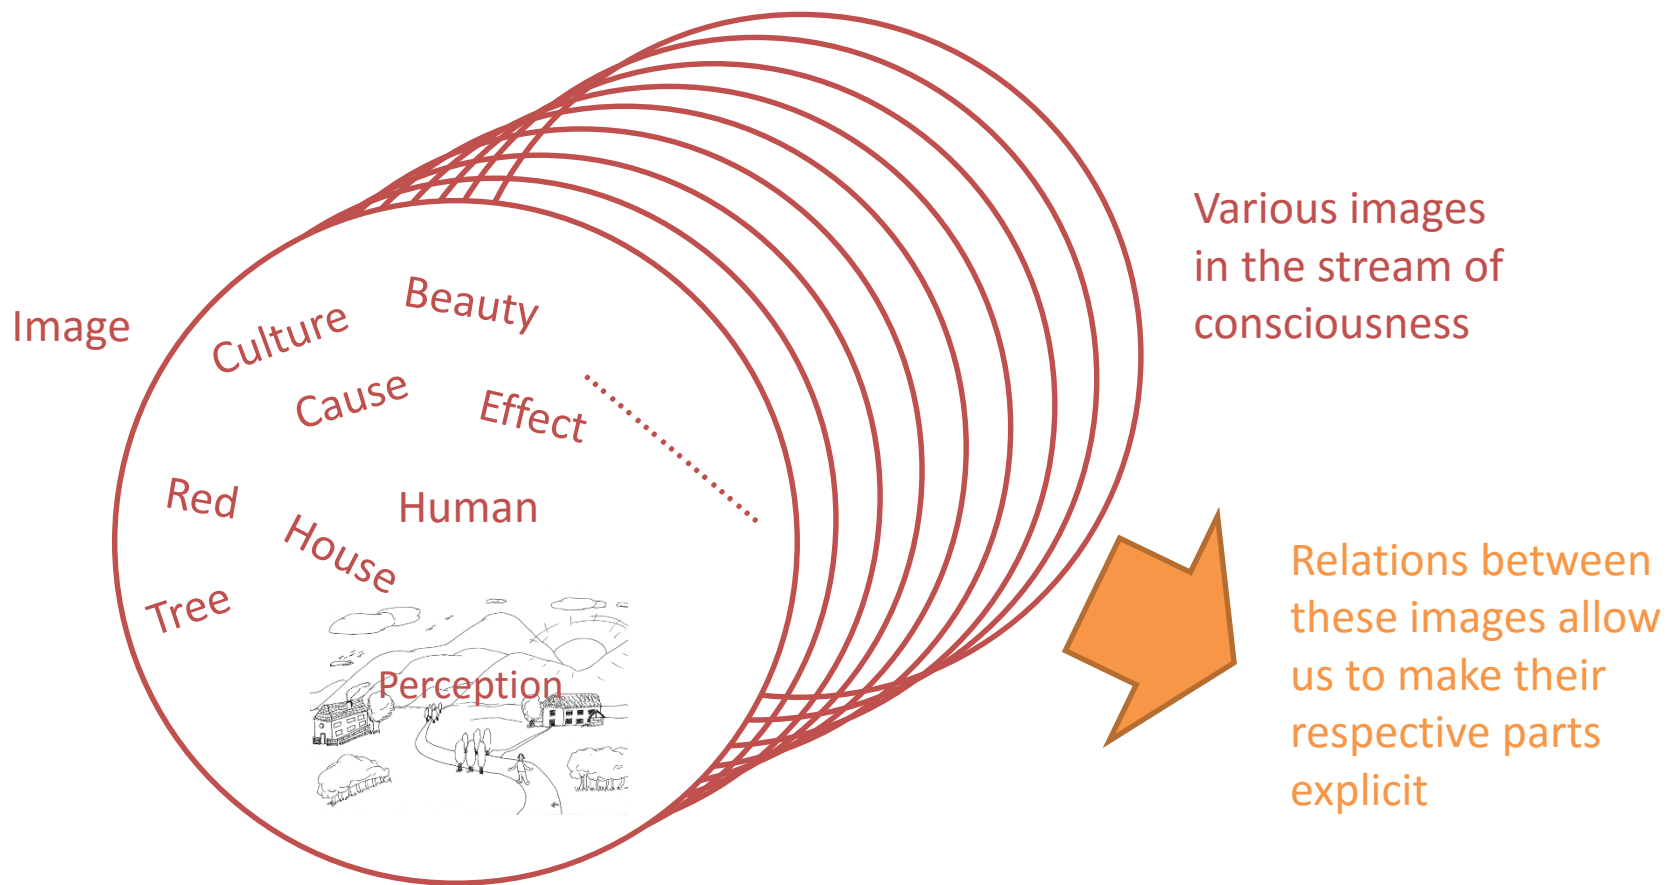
Image

Culture

Beauty

Cause

Effect

Red

Human

House

Tree

Perception

Various images in the stream of consciousness

Relations between these images allow us to make their respective parts explicit